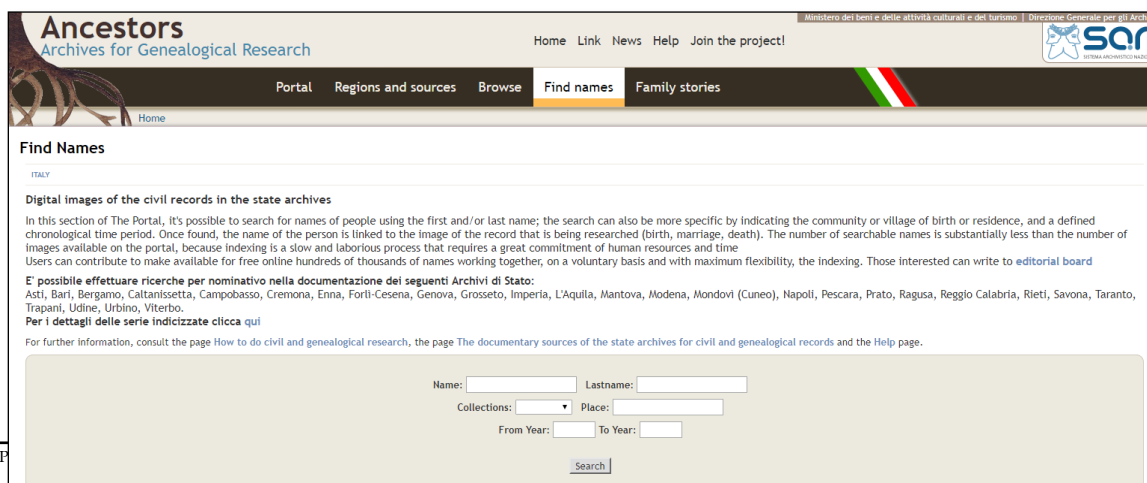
Ancestors
Archives for Genealogical Research

Home Link News Help Join the project!

Ministero dei beni e delle attività culturali e del turismo | Direzione Generale per gli Arch

SAN
SISTEMA ARCHIVISTICO NAZIO

Portal Regions and sources Browse Find names Family stories

Home

Find Names

ITALY

Digital images of the civil records in the state archives

In this section of The Portal, it's possible to search for names of people using the first and/or last name; the search can also be more specific by indicating the community or village of birth or residence, and a defined chronological time period. Once found, the name of the person is linked to the image of the record that is being researched (birth, marriage, death). The number of searchable names is substantially less than the number of images available on the portal, because indexing is a slow and laborious process that requires a great commitment of human resources and time
Users can contribute to make available for free online hundreds of thousands of names working together, on a voluntary basis and with maximum flexibility, the indexing. Those interested can write to editorial board

E' possibile effettuare ricerche per nominativo nella documentazione dei seguenti Archivi di Stato:
Asti, Bari, Bergamo, Caltanissetta, Campobasso, Cremona, Enna, Forlì-Cesena, Genova, Grosseto, Imperia, L'Aquila, Mantova, Modena, Mondovì (Cuneo), Napoli, Pescara, Prato, Ragusa, Reggio Calabria, Rieti, Savona, Taranto, Trapani, Udine, Urbino, Viterbo.
Per i dettagli delle serie indicizzate clicca qui

For further information, consult the page How to do civil and genealogical research, the page The documentary sources of the state archives for civil and genealogical records and the Help page.

Name: Lastname:
Collections: Place:
From Year: To Year:
Search